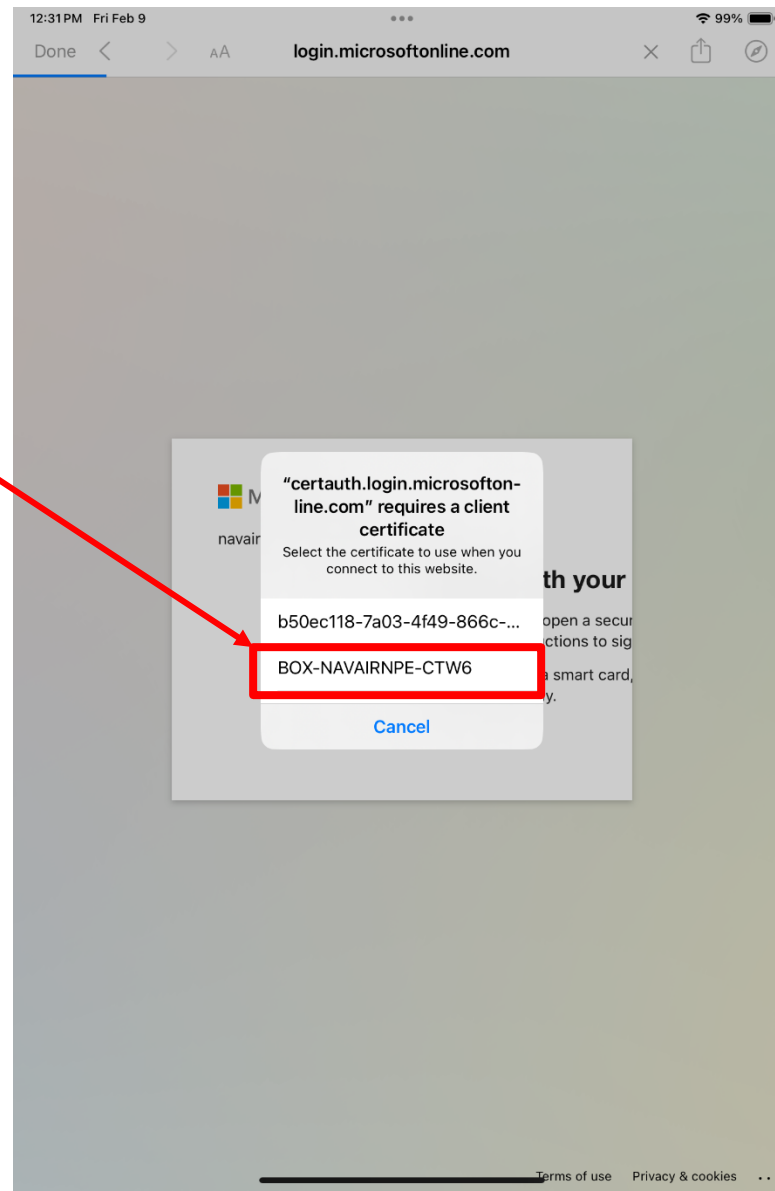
12:31 PM Fri Feb 9

99%

Done

AA

login.microsoftonline.com

M

navair

th your

open a secur

ctions to sig

a smart card,

y.

“certauth.login.microsofton-line.com” requires a client certificate

Select the certificate to use when you connect to this website.

b50ec118-7a03-4f49-866c-...

BOX-NAVAIRNPE-CTW6

Cancel

Terms of use Privacy & cookies